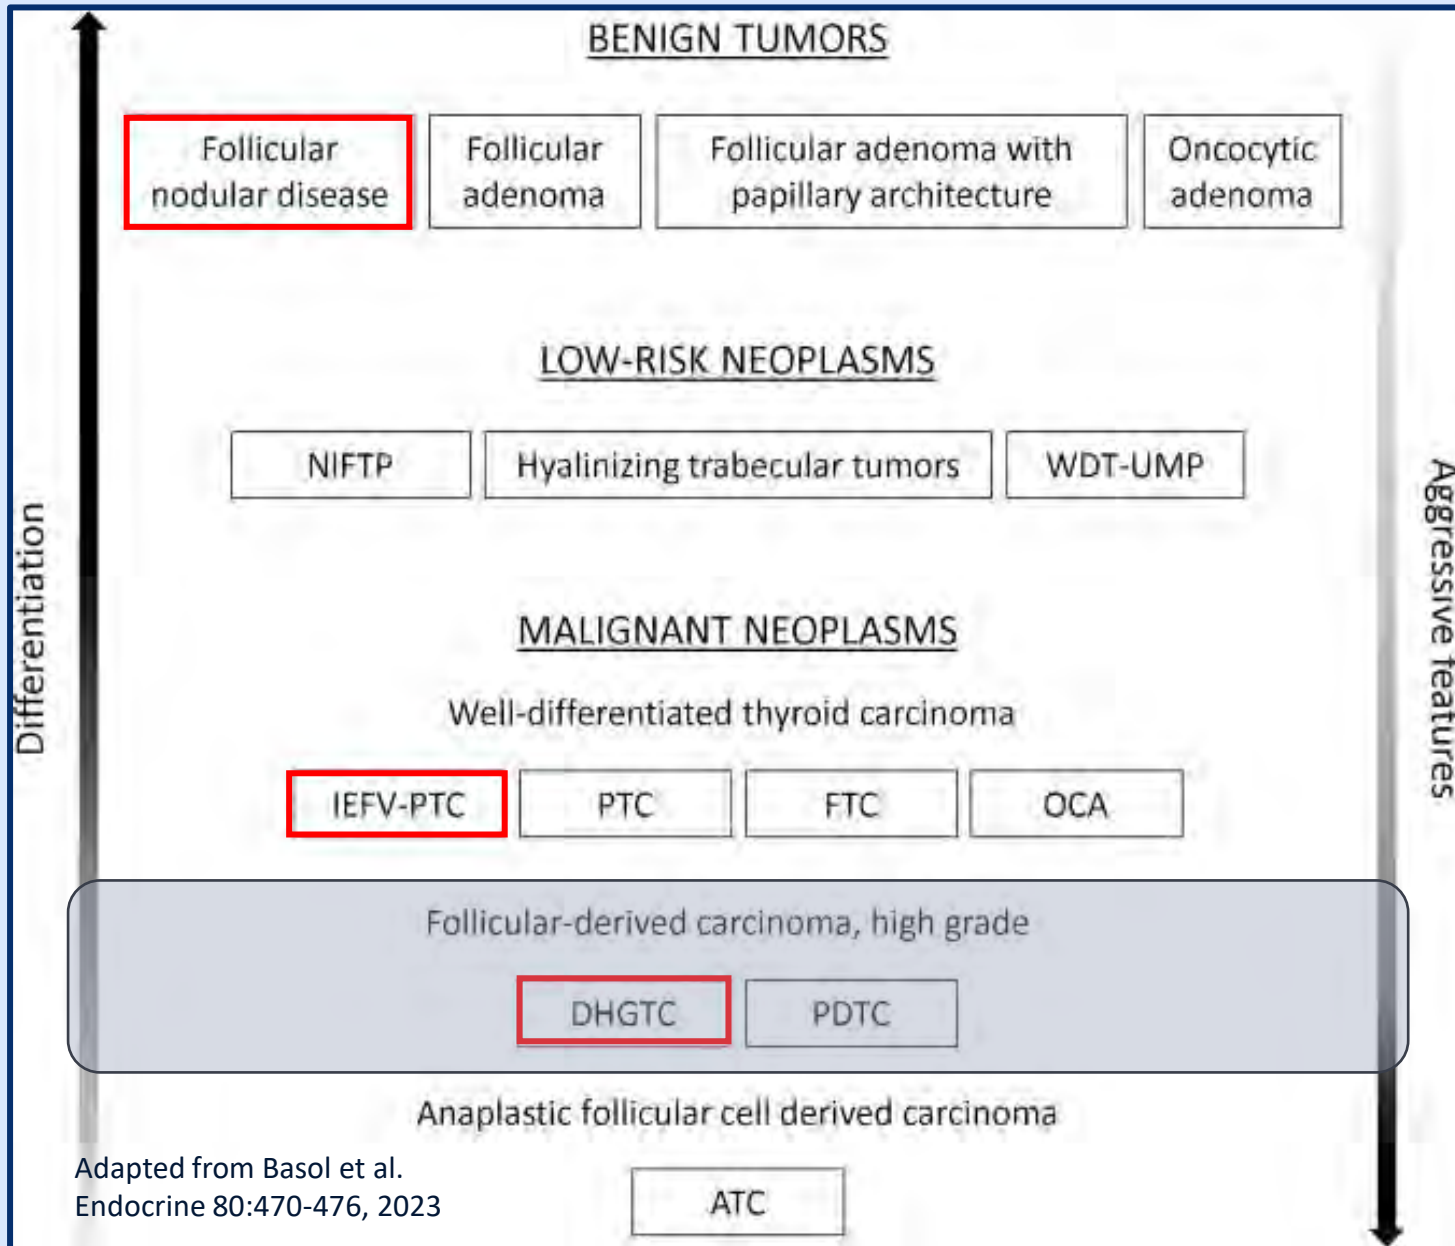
Differentiation

BENIGN TUMORS

Follicular nodular disease

Follicular adenoma

Follicular adenoma with papillary architecture

Oncocytic adenoma

LOW-RISK NEOPLASMS

NIFTP

Hyalinizing trabecular tumors

WDT-UMP

MALIGNANT NEOPLASMS

Well-differentiated thyroid carcinoma

IEFV-PTC

PTC

FTC

OCA

Follicular-derived carcinoma, high grade

DHGTC

PDTC

Anaplastic follicular cell derived carcinoma

ATC

Aggressive features

Adapted from Basol et al.
Endocrine 80:470-476, 2023